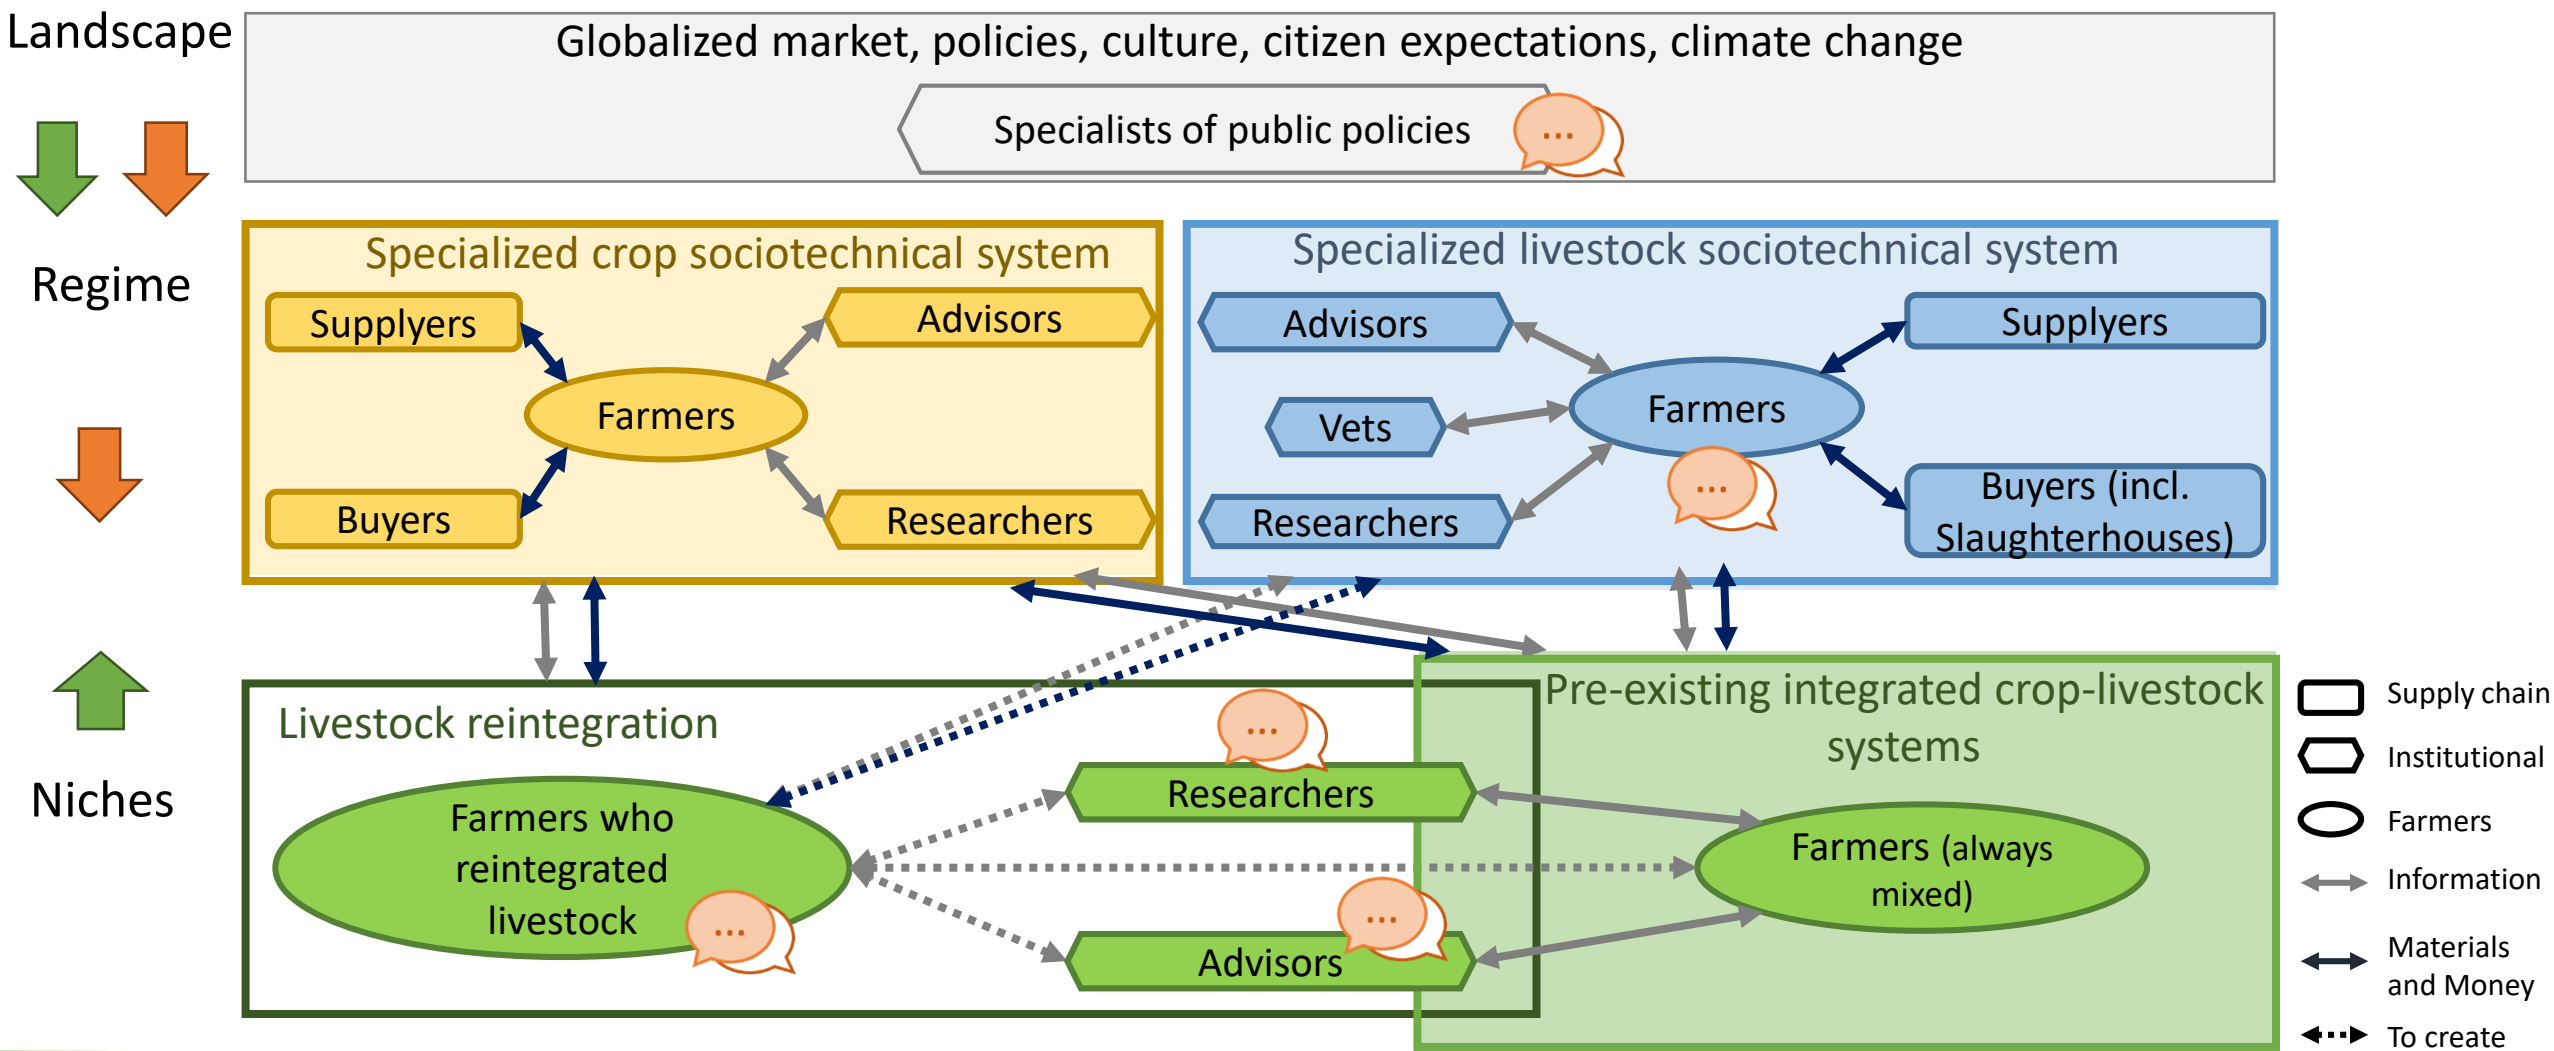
Landscape

Globalized market, policies, culture, citizen expectations, climate change

Specialists of public policies

...

Regime

Specialized crop sociotechnical system

Supplyers

Advisors

Farmers

Buyers

Researchers

Specialized livestock sociotechnical system

Advisors

Supplyers

Vets

Farmers

...

Researchers

Buyers (incl. Slaughterhouses)

Niches

Livestock reintegration

...

Researchers

Farmers who reintegrated livestock

...

...

Advisors

Pre-existing integrated crop-livestock systems

Farmers (always mixed)

Supply chain

Institutional

Farmers

Information

Materials and Money

To create